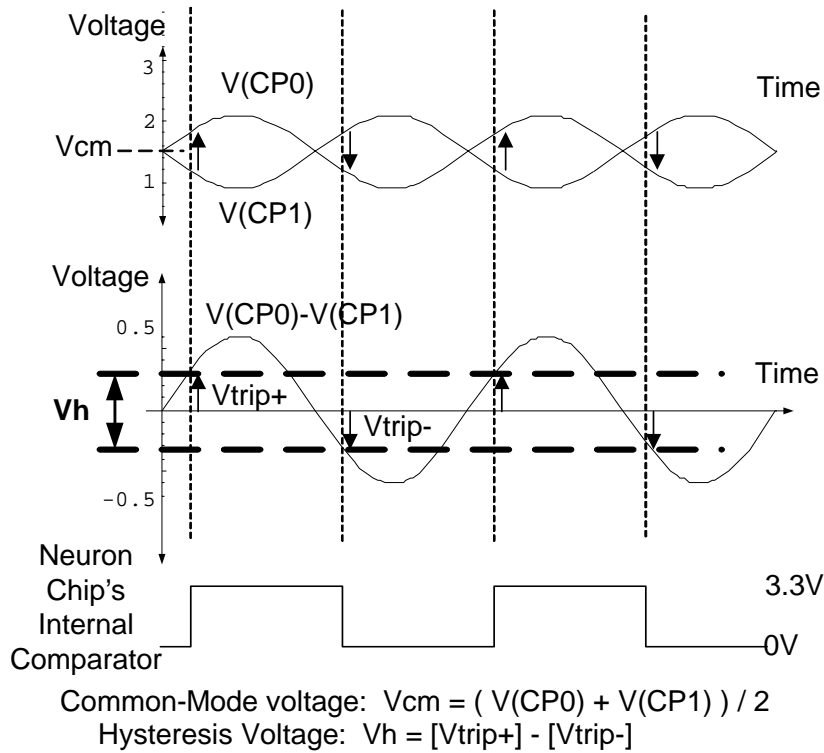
Voltage
3
2
1
V(CP0)
Time
Vcm
V(CP1)

Voltage
0.5
V(CP0)-V(CP1)
Time
Vh
Vtrip+
Vtrip-
-0.5

Neuron Chip's Internal Comparator
3.3V
0V

Common-Mode voltage: Vcm = ( V(CP0) + V(CP1) ) / 2
Hysteresis Voltage: Vh = [Vtrip+] - [Vtrip-]